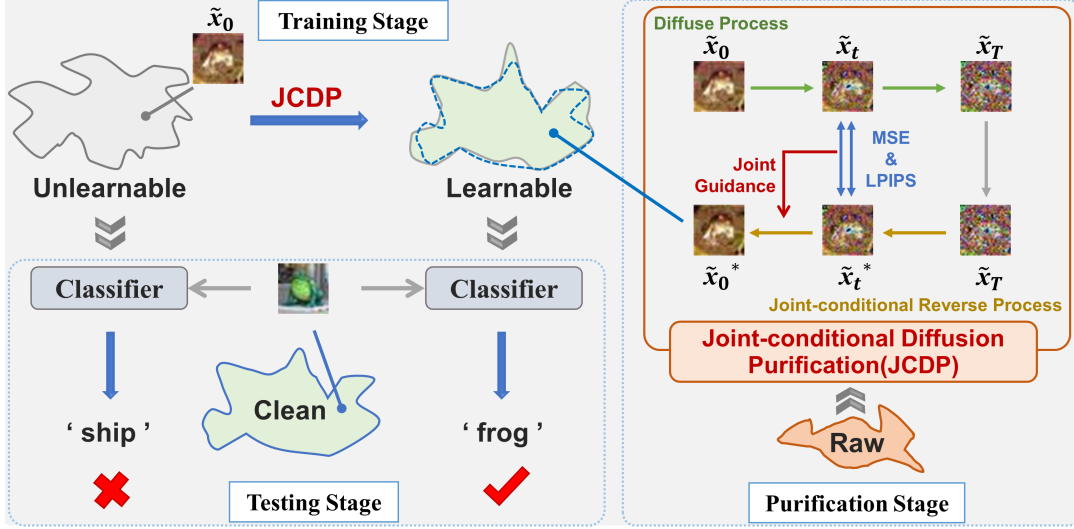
$\tilde{x}_0$

Training Stage

JCDP

Unlearnable

Learnable

Classifier

Classifier

Clean

' ship '

' frog '

Testing Stage

Diffuse Process

$\tilde{x}_0$

$\tilde{x}_t$

$\tilde{x}_T$

MSE & LPIPS

Joint Guidance

$\tilde{x}_0^*$

$\tilde{x}_t^*$

$\tilde{x}_T$

Joint-conditional Reverse Process

Joint-conditional Diffusion Purification(JCDP)

Raw

Purification Stage